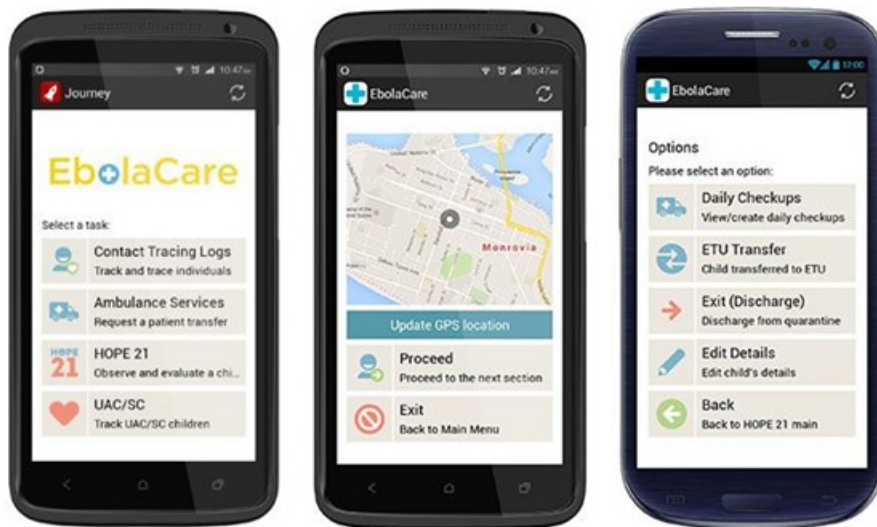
10:47

Journey

EbolaCare

Select a task:

Contact Tracing Logs
Track and trace individuals

Ambulance Services
Request a patient transfer

HOPE 21
HOPE 21
Observe and evaluate a chi...

UAC/SC
Track UAC/SC children

10:47

EbolaCare

Monrovia

Update GPS location

Proceed
Proceed to the next section

Exit
Back to Main Menu

12:00

EbolaCare

Options
Please select an option:

Daily Checkups
View/create daily checkups

ETU Transfer
Child transferred to ETU

Exit (Discharge)
Discharge from quarantine

Edit Details
Edit child's details

Back
Back to HOPE 21 main